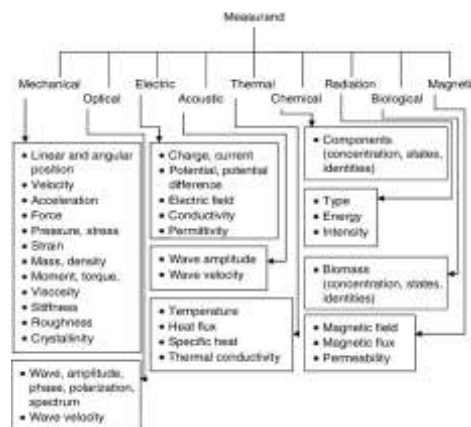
Measurand

Mechanical
Optical
Electric
Acoustic
Thermal
Chemical
Radiation
Biological
Magneti

• Linear and angular position
• Velocity
• Acceleration
• Force
• Pressure, stress
• Strain
• Mass, density
• Moment, torque,
• Viscosity
• Stiffness
• Roughness
• Crystalinity

• Charge, current
• Potential, potential difference
• Electric field
• Conductivity
• Permittivity

• Components (concentration, states, identities)

• Type
• Energy
• Intensity

• Wave amplitude
• Wave velocity

• Biomass (concentration, states, identities)

• Temperature
• Heat flux
• Specific heat
• Thermal conductivity

• Magnetic field
• Magnetic flux
• Permeability

• Wave, amplitude, phase, polarization, spectrum
• Wave velocity